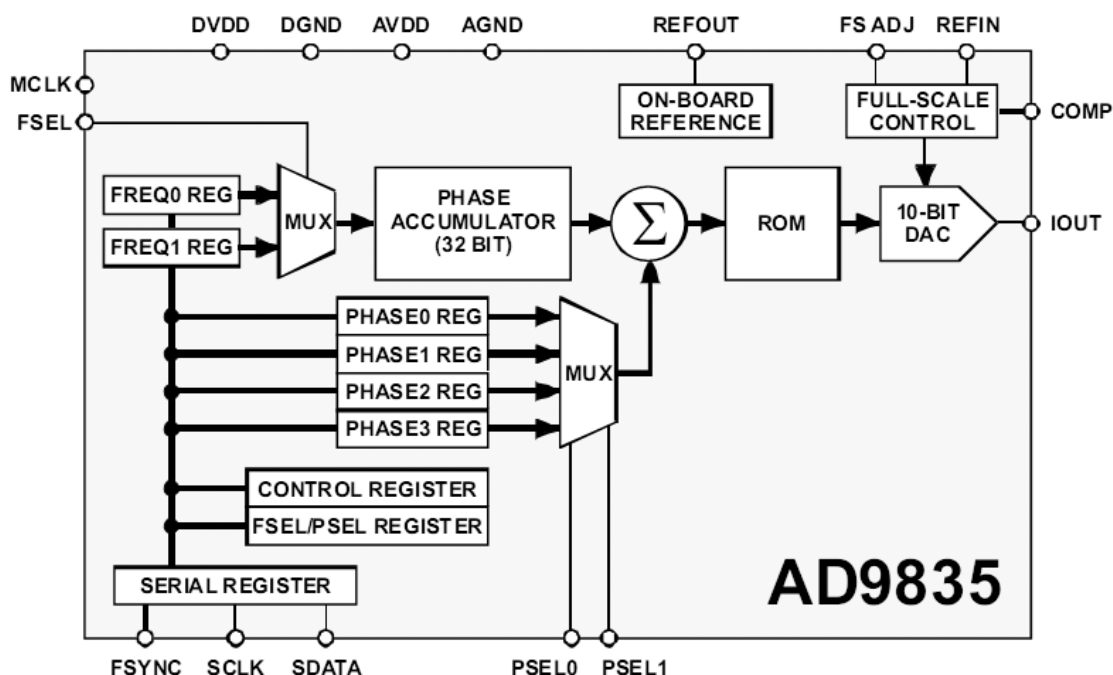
DVDD DGND AVDD AGND REFOUT FS ADJ REFIN

MCLK
FSEL

ON-BOARD REFERENCE

FULL-SCALE CONTROL

COMP

FREQ0 REG
FREQ1 REG

MUX

PHASE ACCUMULATOR (32 BIT)

$\Sigma$

ROM

10-BIT DAC

IOUT

PHASE0 REG
PHASE1 REG
PHASE2 REG
PHASE3 REG

MUX

CONTROL REGISTER
FSEL/PSEL REGISTER

SERIAL REGISTER

AD9835

FSYNC SCLK SDATA PSEL0 PSEL1